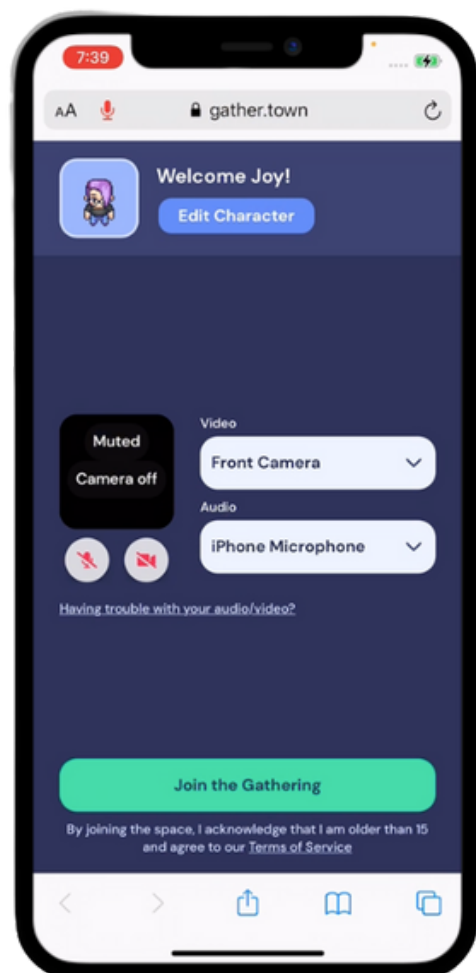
7:39

AA gather.town

Welcome Joy!

Edit Character

Muted

Camera off

Video

Front Camera

Audio

iPhone Microphone

Having trouble with your audio/video?

Join the Gathering

By joining the space, I acknowledge that I am older than 15 and agree to our Terms of Service